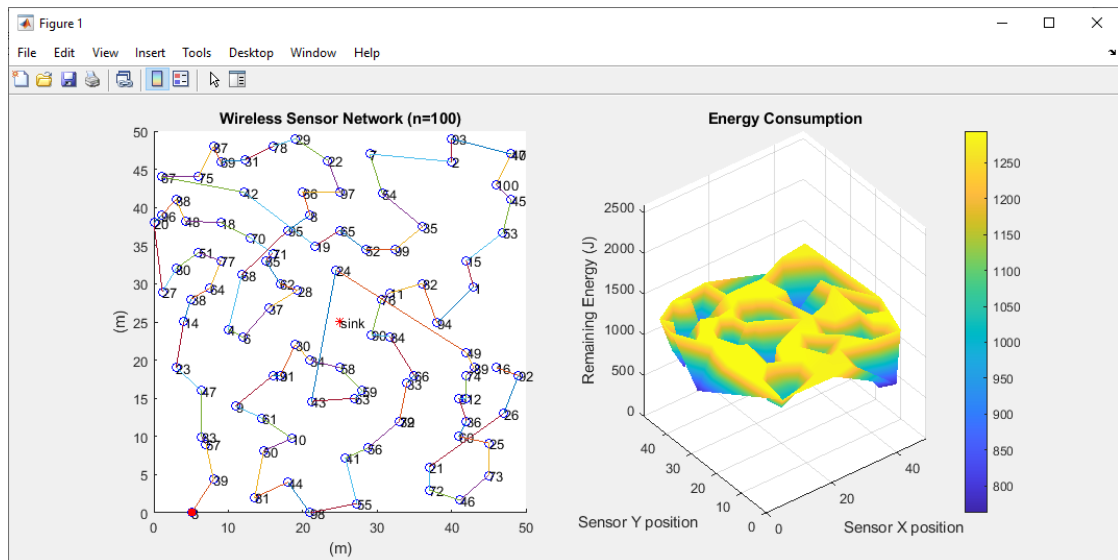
Figure 1

File Edit View Insert Tools Desktop Window Help

Wireless Sensor Network (n=100)

50 45 40 35 30 25 20 15 10 5 0

(m)

0 10 20 30 40 50

(m)

sink

87 97 29 59 31 78 22 93 47 40 67 75 2 42 56 97 54 100 98 45 86 48 18 8 20 85 35 53 70 65 19 52 99 51 71 15 80 77 55 24 58 62 28 82 1 27 64 38 76 37 94 14 4 6 90 84 30 49 23 34 58 16 91 66 89 92 47 59 33 43 63 12 9 61 26 36 29 10 50 25 83 57 56 41 60 21 73 39 44 72 46 81 55 5 68

Energy Consumption

2500 2000 1500 1000 500 0

Remaining Energy (J)

40 30 20 10 0

Sensor Y position

0 20 40

Sensor X position

1250 1200 1150 1100 1050 1000 950 900 850 800